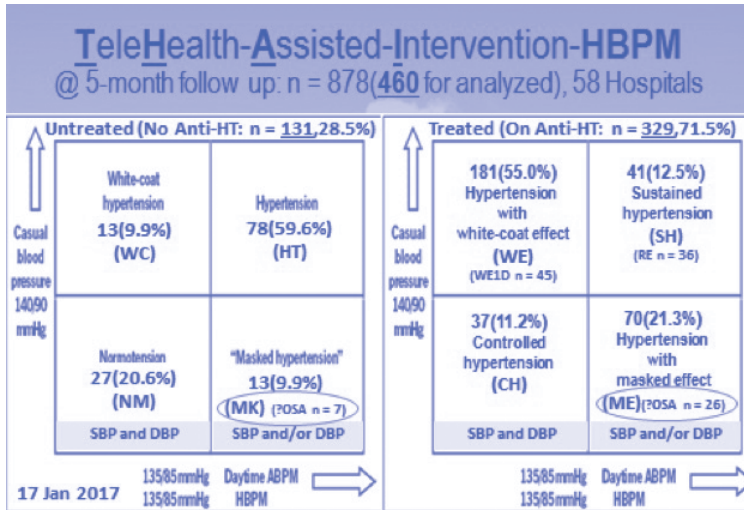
TeleHealth-Assisted-Intervention-HBPM
@ 5-month follow up: n = 878(460 for analyzed), 58 Hospitals

Untreated (No Anti-HT: n = 131,28.5%)

Casual blood pressure 140/90 mmHg

| White-coat hypertension 13(9.9%) (WC) | Hypertension 78(59.6%) (HT) |
|---|---|
| Normotension 27(20.6%) (NM) | "Masked hypertension" 13(9.9%) (MK) (?OSA n = 7) |
| SBP and DBP | SBP and/or DBP |

135/85mmHg Daytime ABPM
135/85mmHg HBPM

17 Jan 2017

Treated (On Anti-HT: n = 329,71.5%)

Casual blood pressure 140/90 mmHg

| 181(55.0%) Hypertension with white-coat effect (WE) (WE1D n = 45) | 41(12.5%) Sustained hypertension (SH) (RE n = 36) |
|---|---|
| 37(11.2%) Controlled hypertension (CH) | 70(21.3%) Hypertension with masked effect (ME)(?OSA n = 26) |
| SBP and DBP | SBP and/or DBP |

135/85mmHg Daytime ABPM
135/85mmHg HBPM